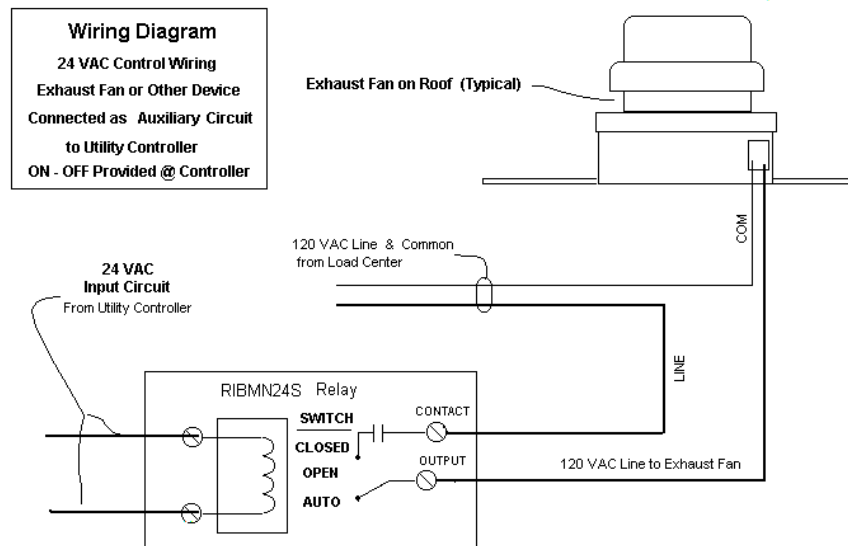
Wiring Diagram
24 VAC Control Wiring
Exhaust Fan or Other Device
Connected as Auxiliary Circuit
to Utility Controller
ON - OFF Provided @ Controller

Exhaust Fan on Roof (Typical)

COM

120 VAC Line & Common
from Load Center

24 VAC
Input Circuit
From Utility Controller

LINE

RIBMN24S Relay

SWITCH
CLOSED
OPEN
AUTO

CONTACT
OUTPUT

120 VAC Line to Exhaust Fan